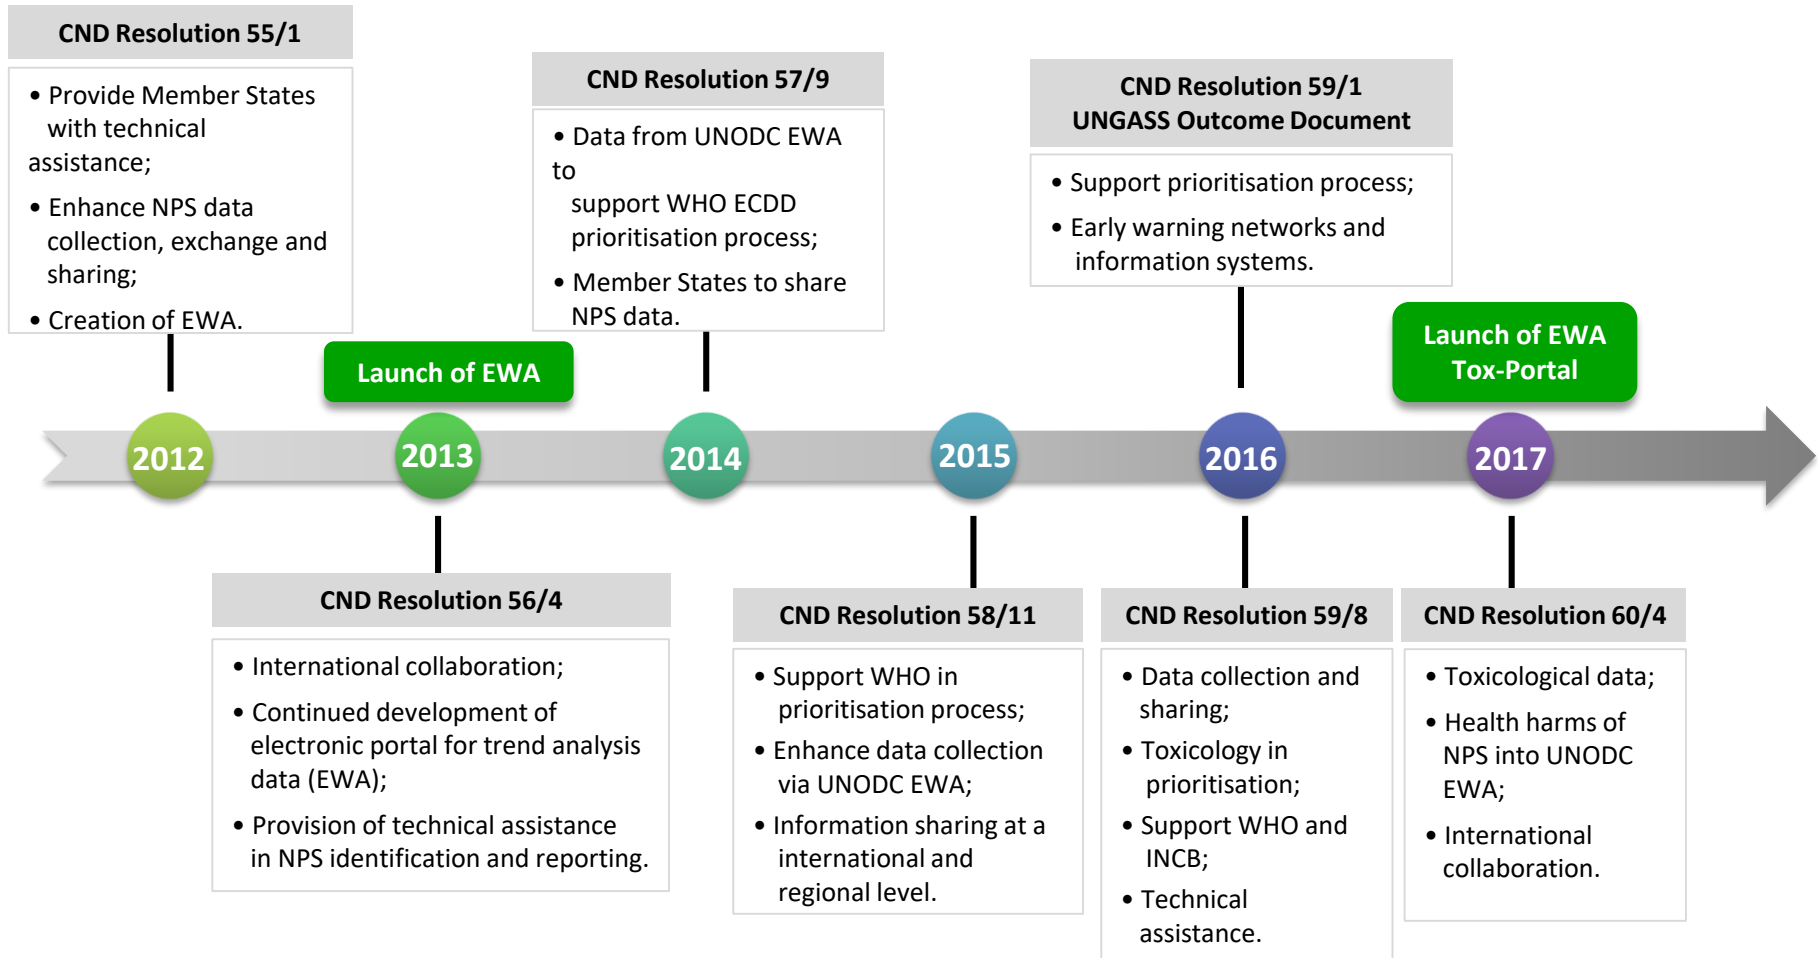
CND Resolution 55/1

• Provide Member States with technical assistance;
• Enhance NPS data collection, exchange and sharing;
• Creation of EWA.

Launch of EWA

CND Resolution 57/9

• Data from UNODC EWA to support WHO ECDD prioritisation process;
• Member States to share NPS data.

CND Resolution 59/1
UNGASS Outcome Document

• Support prioritisation process;
• Early warning networks and information systems.

Launch of EWA
Tox-Portal

2012

2013

2014

2015

2016

2017

CND Resolution 56/4

• International collaboration;
• Continued development of electronic portal for trend analysis data (EWA);
• Provision of technical assistance in NPS identification and reporting.

CND Resolution 58/11

• Support WHO in prioritisation process;
• Enhance data collection via UNODC EWA;
• Information sharing at a international and regional level.

CND Resolution 59/8

• Data collection and sharing;
• Toxicology in prioritisation;
• Support WHO and INCB;
• Technical assistance.

CND Resolution 60/4

• Toxicological data;
• Health harms of NPS into UNODC EWA;
• International collaboration.